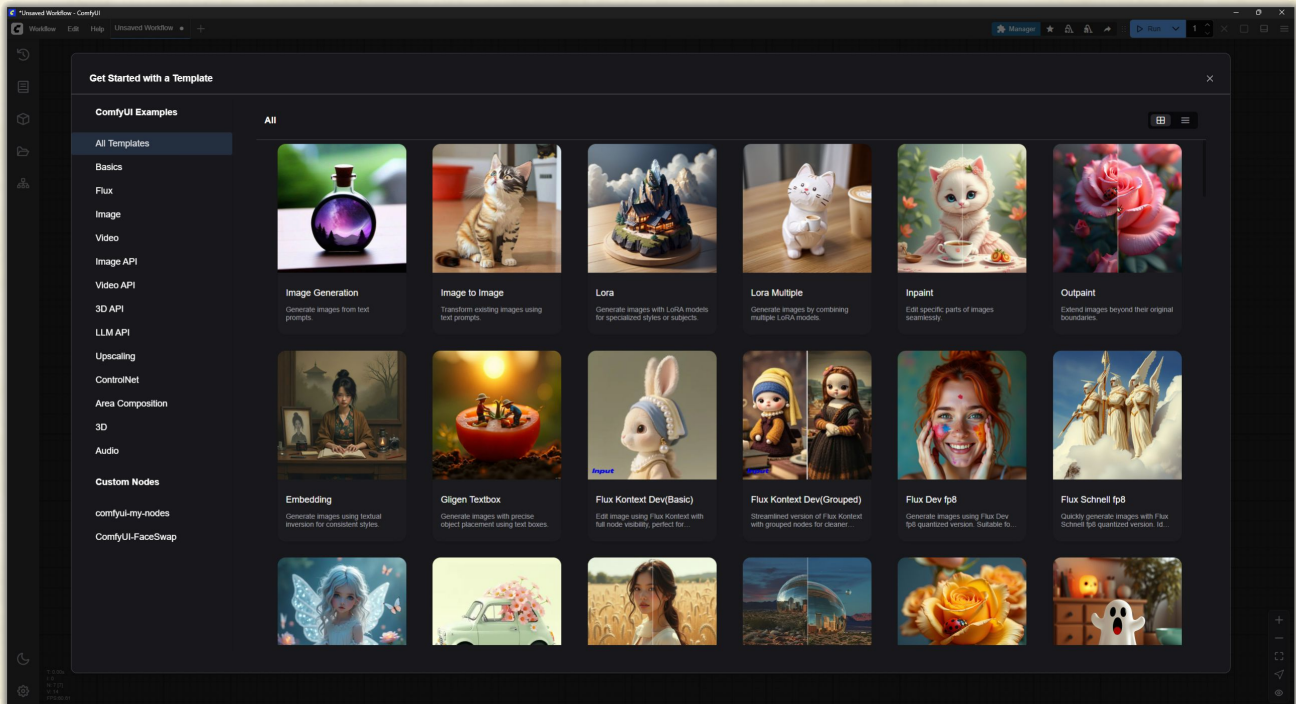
*Unsaved Workflow - ComfyUI

Workflow Edit Help Unsaved Workflow

Manager

Run 1

Get Started with a Template

ComfyUI Examples

All Templates
Basics
Flux
Image
Video
Image API
Video API
3D API
LLM API
Upscaling
ControlNet
Area Composition
3D
Audio

Custom Nodes

comfyui-my-nodes
ComfyUI-FaceSwap

All

Image Generation
Generate images from text prompts.

Image to Image
Transform existing images using text prompts.

Lora
Generate images with LoRA models for specialized styles or subjects.

Lora Multiple
Generate images by combining multiple LoRA models.

Inpaint
Edit specific parts of images seamlessly.

Outpaint
Extend images beyond their original boundaries.

Input

Embedding
Generate images using textual inversion for consistent styles.

Gligen Textbox
Generate images with precise object placement using text boxes.

Flux Kontext Dev(Basic)
Edit image using Flux Kontext with full node visibility, perfect for...

Flux Kontext Dev(Grouped)
Streamlined version of Flux Kontext with grouped nodes for cleaner...

Flux Dev fp8
Generate images using Flux Dev fp8 quantized version. Suitable fo...

Flux Schnell fp8
Quickly generate images with Flux Schnell fp8 quantized version. Id...